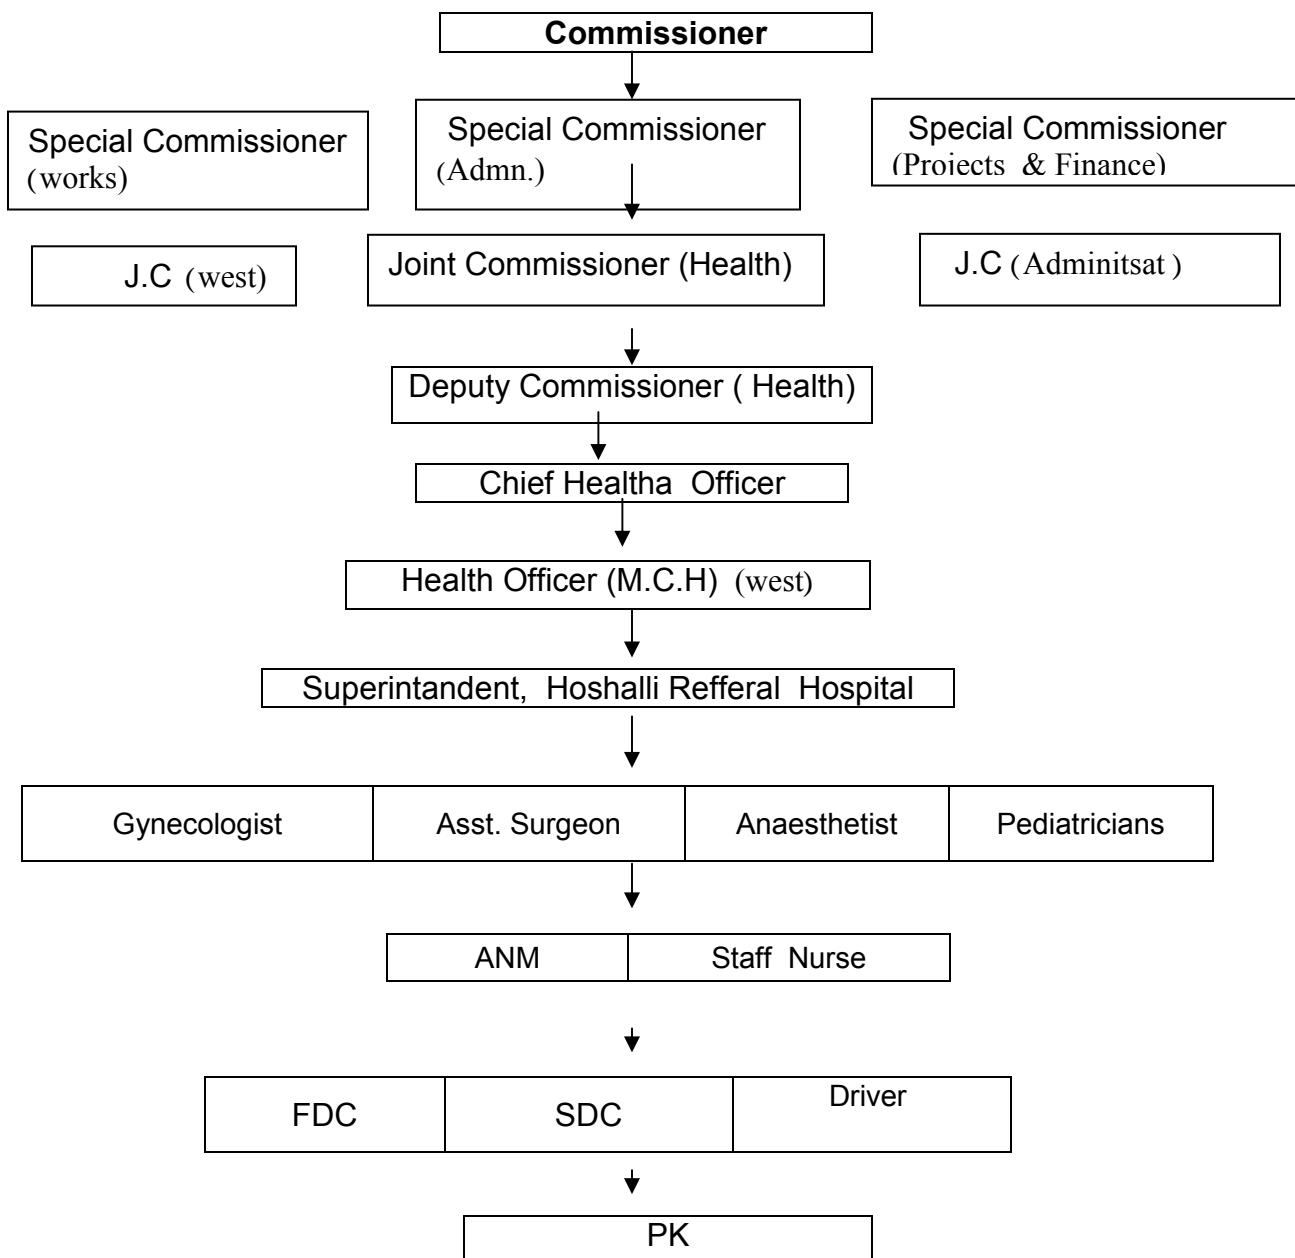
Commissioner

Special Commissioner (works)

Special Commissioner (Admn.)

Special Commissioner (Proiects & Finance)

J.C (west)

Joint Commissioner (Health)

J.C (Adminitsat )

Deputy Commissioner ( Health)

Chief Healtha Officer

Health Officer (M.C.H) (west)

Superintandent, Hoshalli Refferal Hospital

| Gynecologist | Asst. Surgeon | Anaesthetist | Pediatricians |
|---|---|---|---|

| ANM | Staff Nurse |
|---|---|

| FDC | SDC | Driver |
|---|---|---|

PK